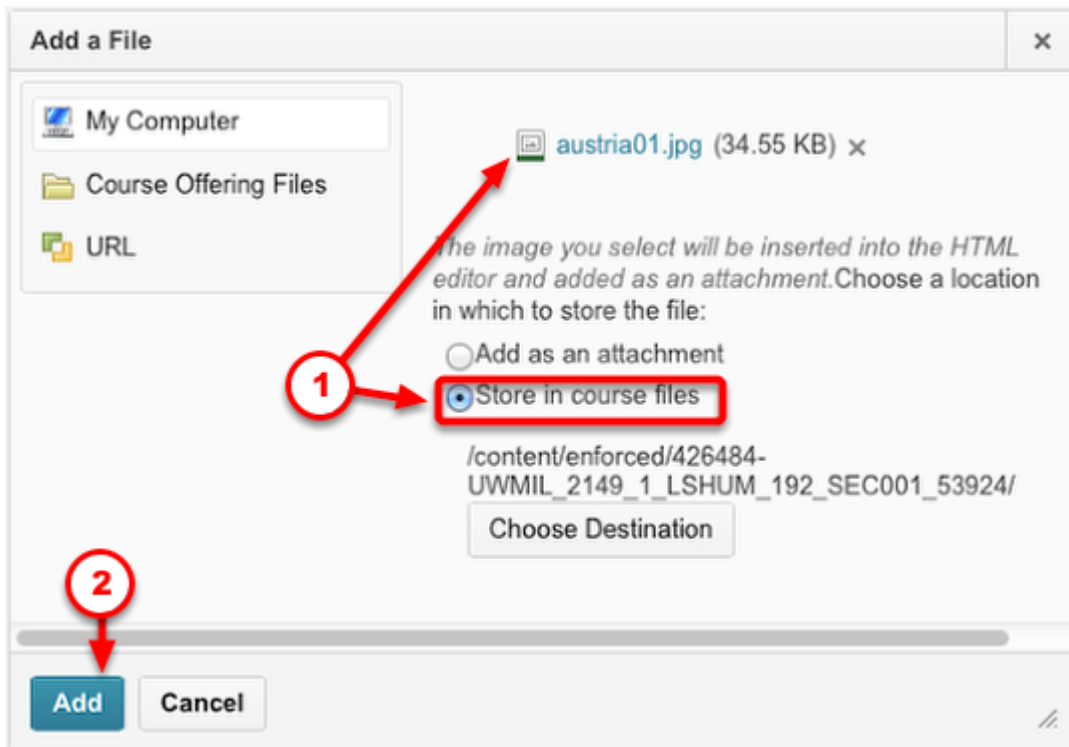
Add a File

×

My Computer

Course Offering Files

URL

austria01.jpg (34.55 KB) ×

The image you select will be inserted into the HTML editor and added as an attachment.Choose a location in which to store the file:

Add as an attachment

Store in course files

1

/content/enforced/426484-UWMIL_2149_1_LSHUM_192_SEC001_53924/

Choose Destination

2

Add

Cancel